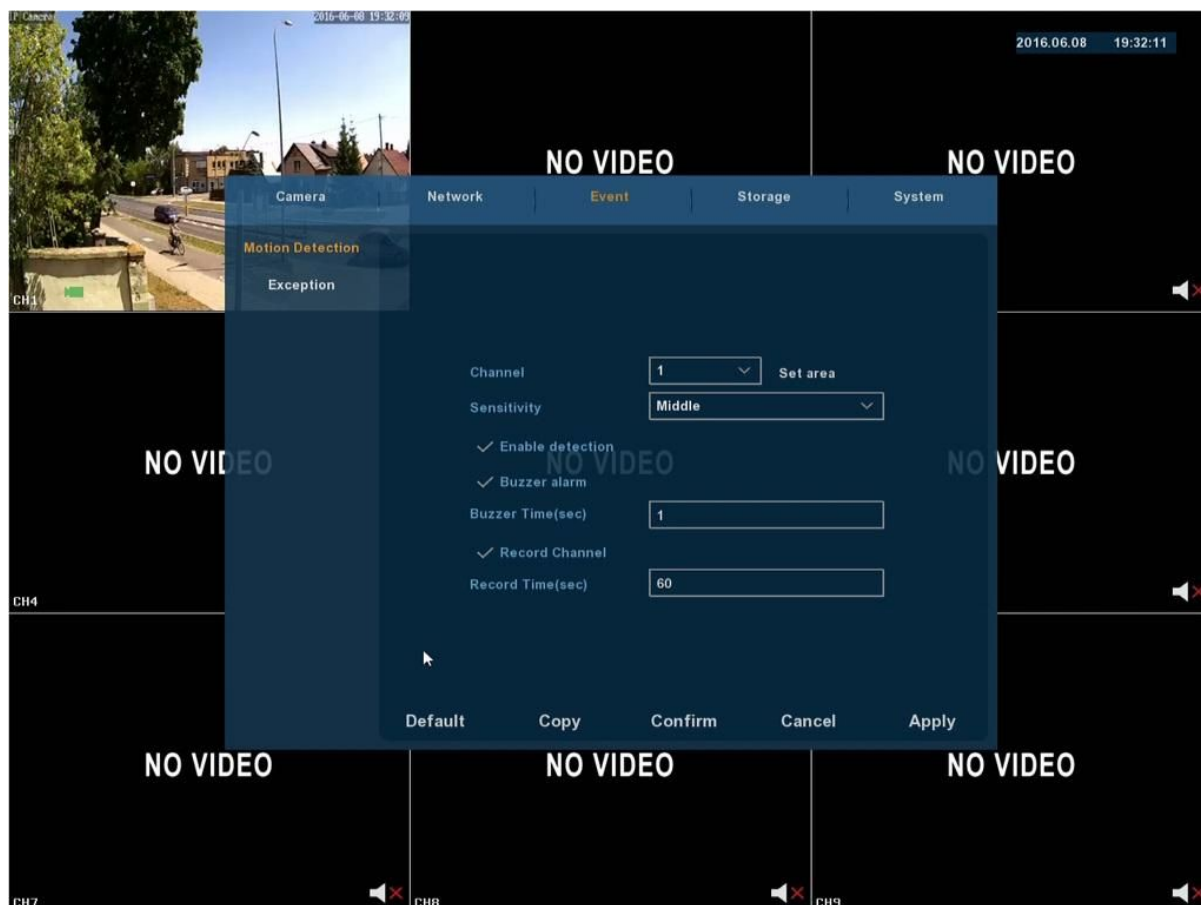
IP Camera 2016-06-08 19:32:09

2016.06.08 19:32:11

NO VIDEO

NO VIDEO

CH1

Camera | Network | Event | Storage | System

Motion Detection

Exception

Channel 1 Set area

Sensitivity Middle

✓ Enable detection

✓ Buzzer alarm

Buzzer Time(sec) 1

✓ Record Channel

Record Time(sec) 60

NO VIDEO

NO VIDEO

NO VIDEO

CH4

Default Copy Confirm Cancel Apply

NO VIDEO

NO VIDEO

NO VIDEO

CH7

CH8

CH9